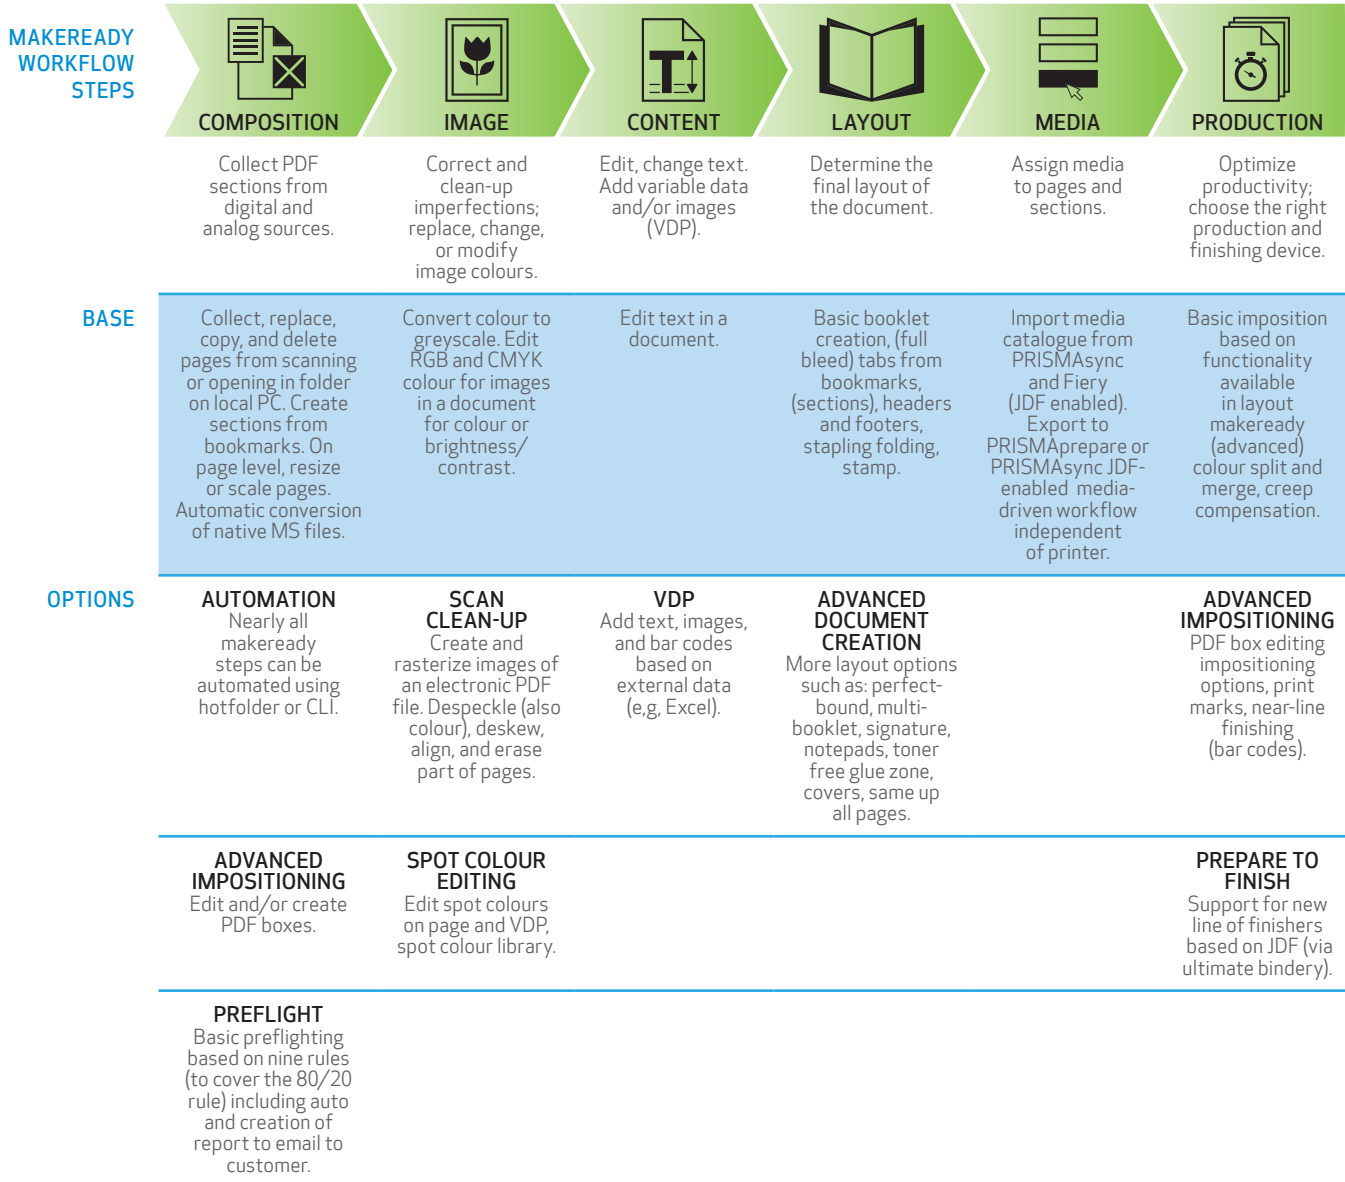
| MAKEREADY WORKFLOW STEPS | COMPOSITION | IMAGE | CONTENT | LAYOUT | MEDIA | PRODUCTION |
|---|---|---|---|---|---|---|
| | Collect PDF sections from digital and analog sources. | Correct and clean-up imperfections; replace, change, or modify image colours. | Edit, change text. Add variable data and/or images (VDP). | Determine the final layout of the document. | Assign media to pages and sections. | Optimize productivity; choose the right production and finishing device. |
| BASE | Collect, replace, copy, and delete pages from scanning or opening in folder on local PC. Create sections from bookmarks. On page level, resize or scale pages. Automatic conversion of native MS files. | Convert colour to greyscale. Edit RGB and CMYK colour for images in a document for colour or brightness/ contrast. | Edit text in a document. | Basic booklet creation, (full bleed) tabs from bookmarks, (sections), headers and footers, stapling folding, stamp. | Import media catalogue from PRISMAsync and Fiery (JDF enabled). Export to PRISMAprepare or PRISMAsync JDF-enabled media-driven workflow independent of printer. | Basic imposition based on functionality available in layout makeready (advanced) colour split and merge, creep compensation. |
| OPTIONS | AUTOMATION Nearly all makeready steps can be automated using hotfolder or CLI. | SCAN CLEAN-UP Create and rasterize images of an electronic PDF file. Despeckle (also colour), deskew, align, and erase part of pages. | VDP Add text, images, and bar codes based on external data (e,g, Excel). | ADVANCED DOCUMENT CREATION More layout options such as: perfect-bound, multi-booklet, signature, notepads, toner free glue zone, covers, same up all pages. | | ADVANCED IMPOSITIONING PDF box editing impositioning options, print marks, near-line finishing (bar codes). |
| | ADVANCED IMPOSITIONING Edit and/or create PDF boxes. | SPOT COLOUR EDITING Edit spot colours on page and VDP, spot colour library. | | | | PREPARE TO FINISH Support for new line of finishers based on JDF (via ultimate bindery). |
| | PREFLIGHT Basic preflighting based on nine rules (to cover the 80/20 rule) including auto and creation of report to email to customer. | | | | | |